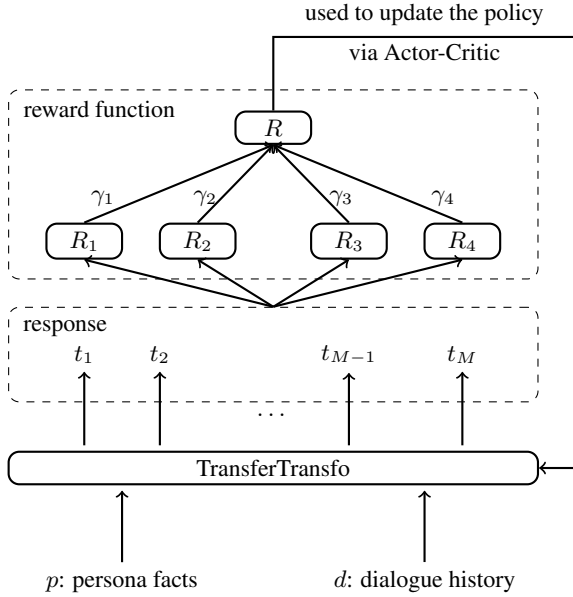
used to update the policy

via Actor-Critic

reward function

$R$

$\gamma_1$ $\gamma_2$ $\gamma_3$ $\gamma_4$

$R_1$ $R_2$ $R_3$ $R_4$

response

$t_1$ $t_2$ $t_{M-1}$ $t_M$

$\cdots$

TransferTransfo

$p$: persona facts

$d$: dialogue history